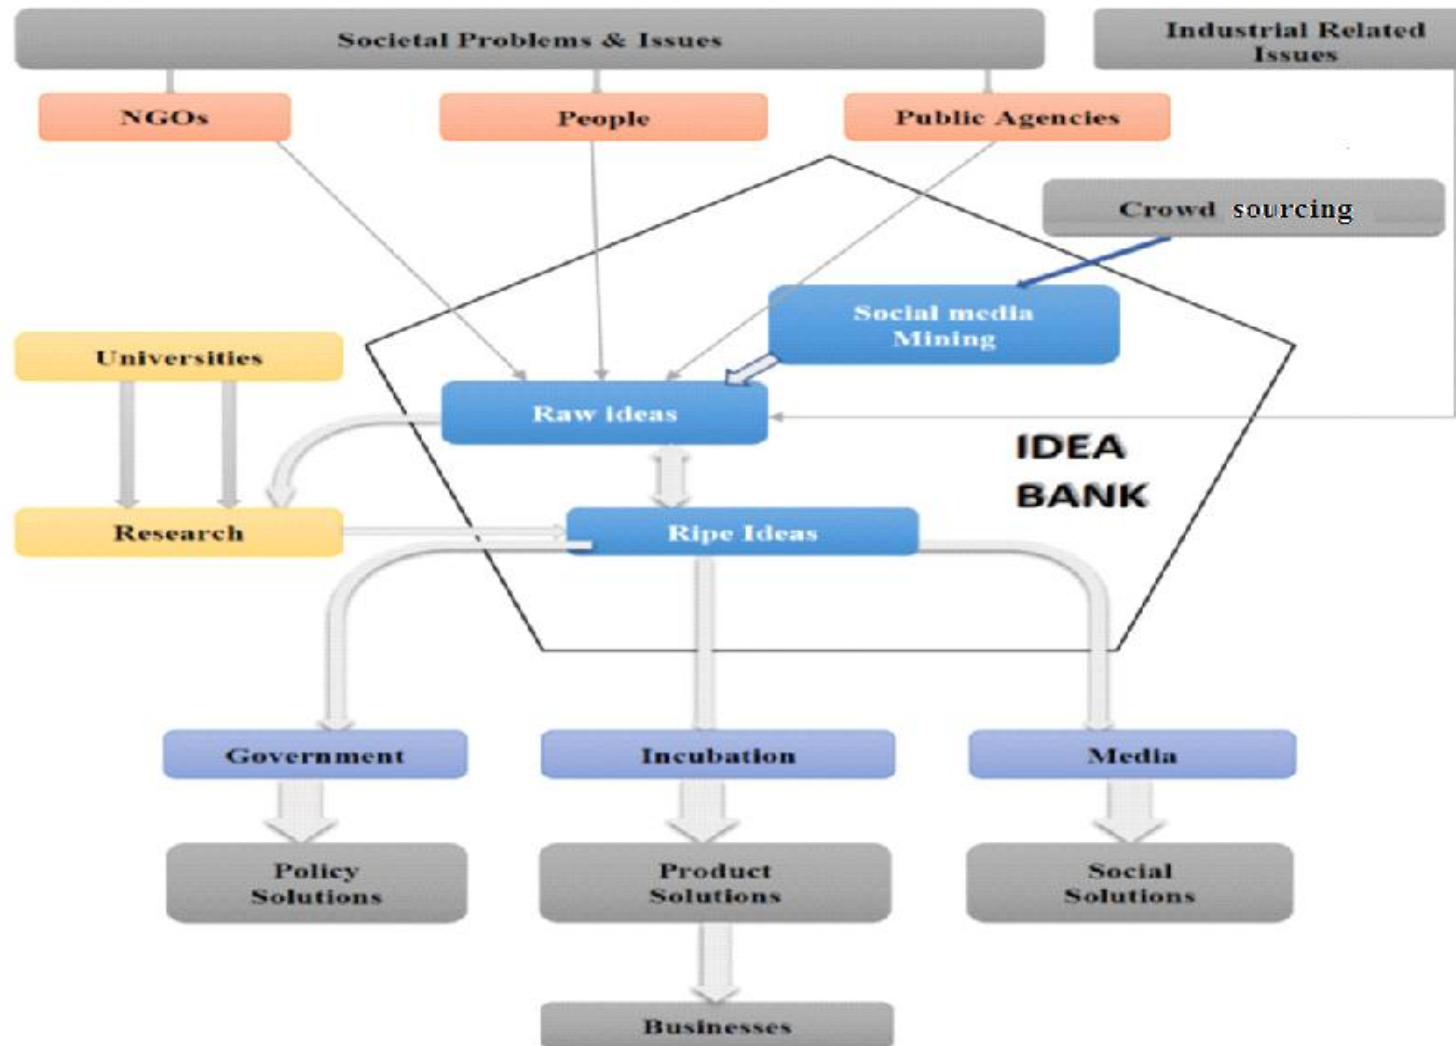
Societal Problems & Issues

Industrial Related Issues

NGOs

People

Public Agencies

Crowd sourcing

Social media Mining

Universities

Raw ideas

IDEA BANK

Research

Ripe Ideas

Government

Incubation

Media

Policy Solutions

Product Solutions

Social Solutions

Businesses